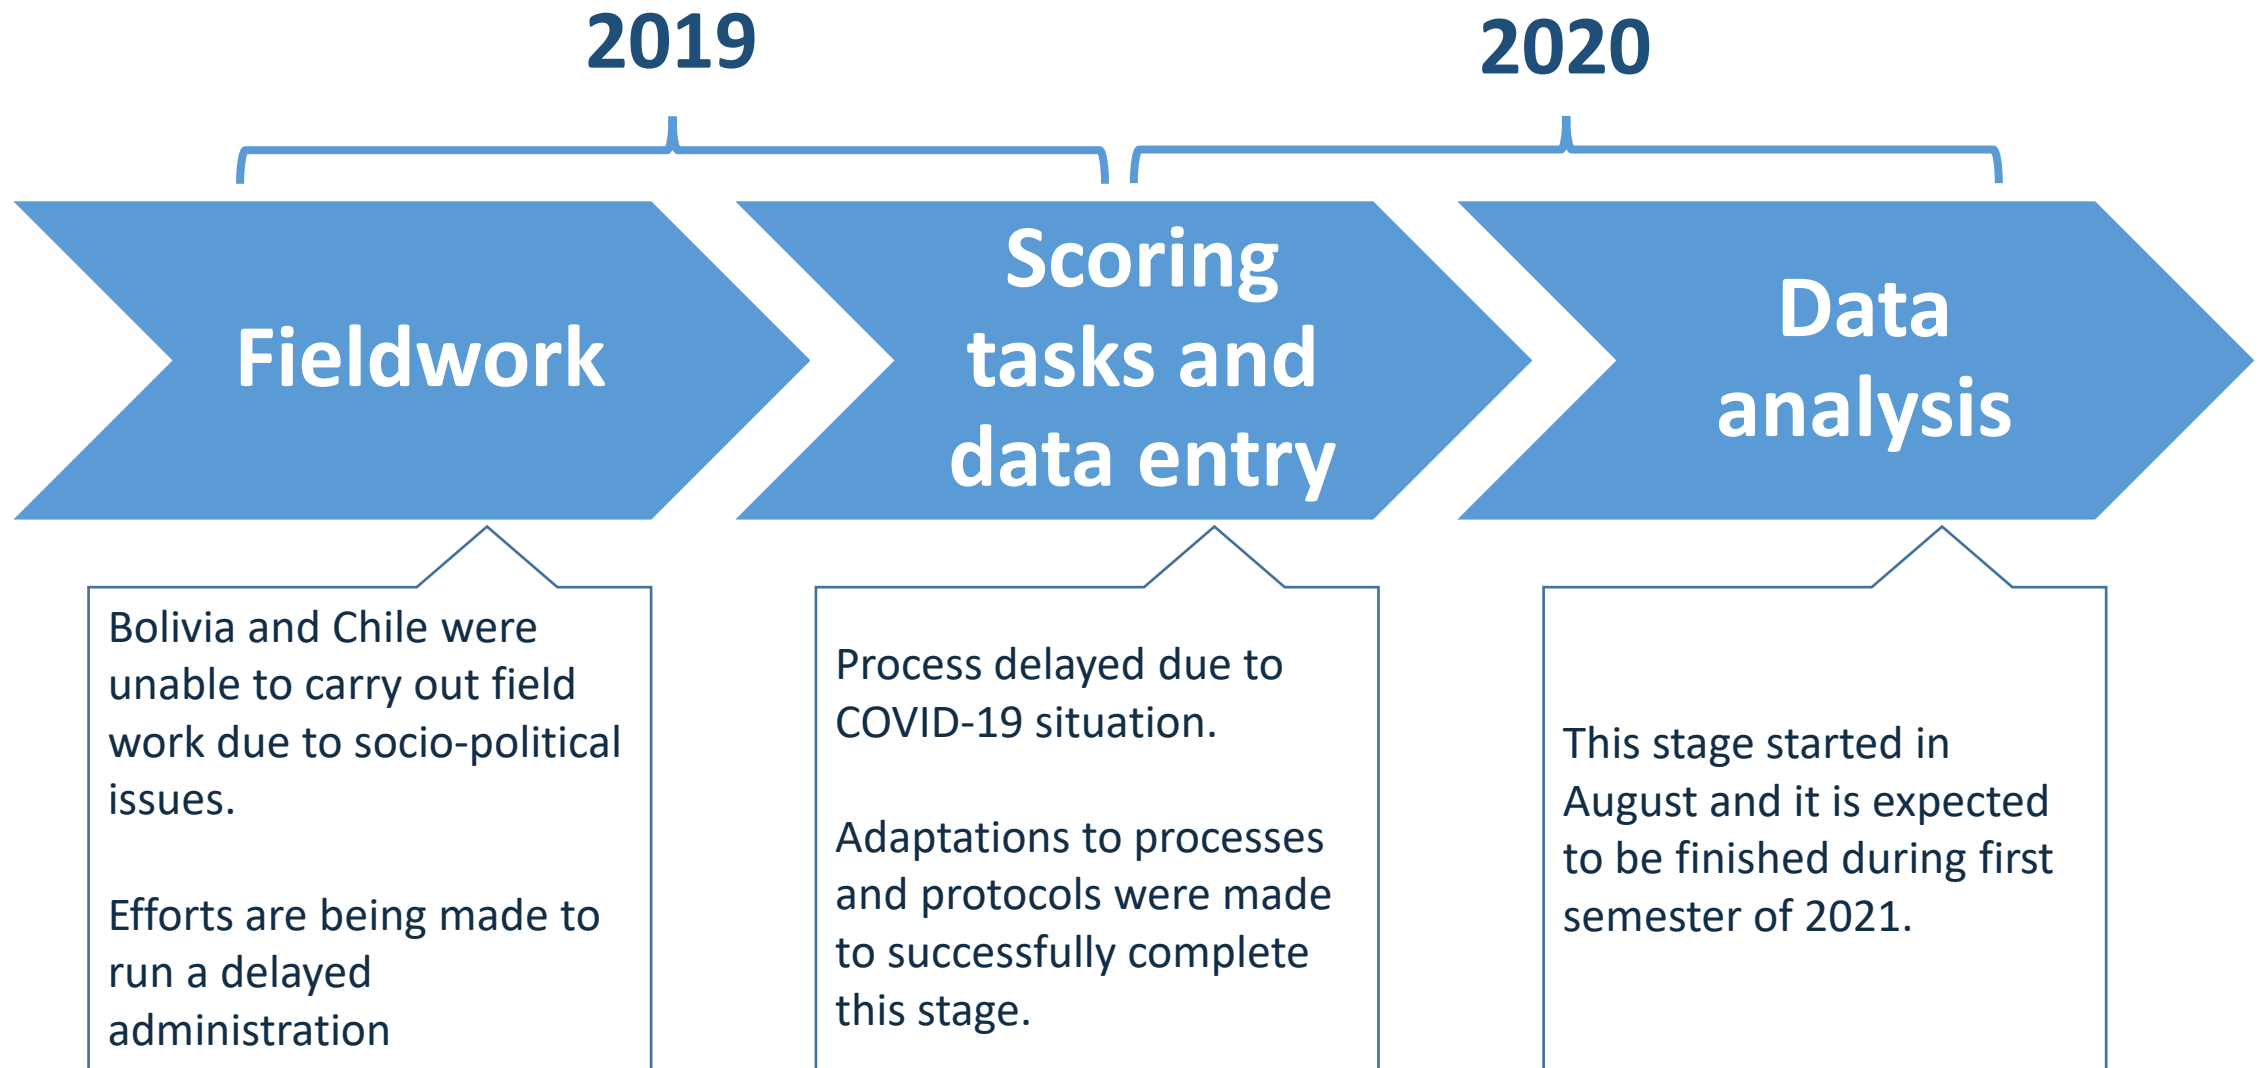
2019

2020

Fieldwork

Scoring tasks and data entry

Data analysis

Bolivia and Chile were unable to carry out field work due to socio-political issues.

Efforts are being made to run a delayed administration

Process delayed due to COVID-19 situation.

Adaptations to processes and protocols were made to successfully complete this stage.

This stage started in August and it is expected to be finished during first semester of 2021.